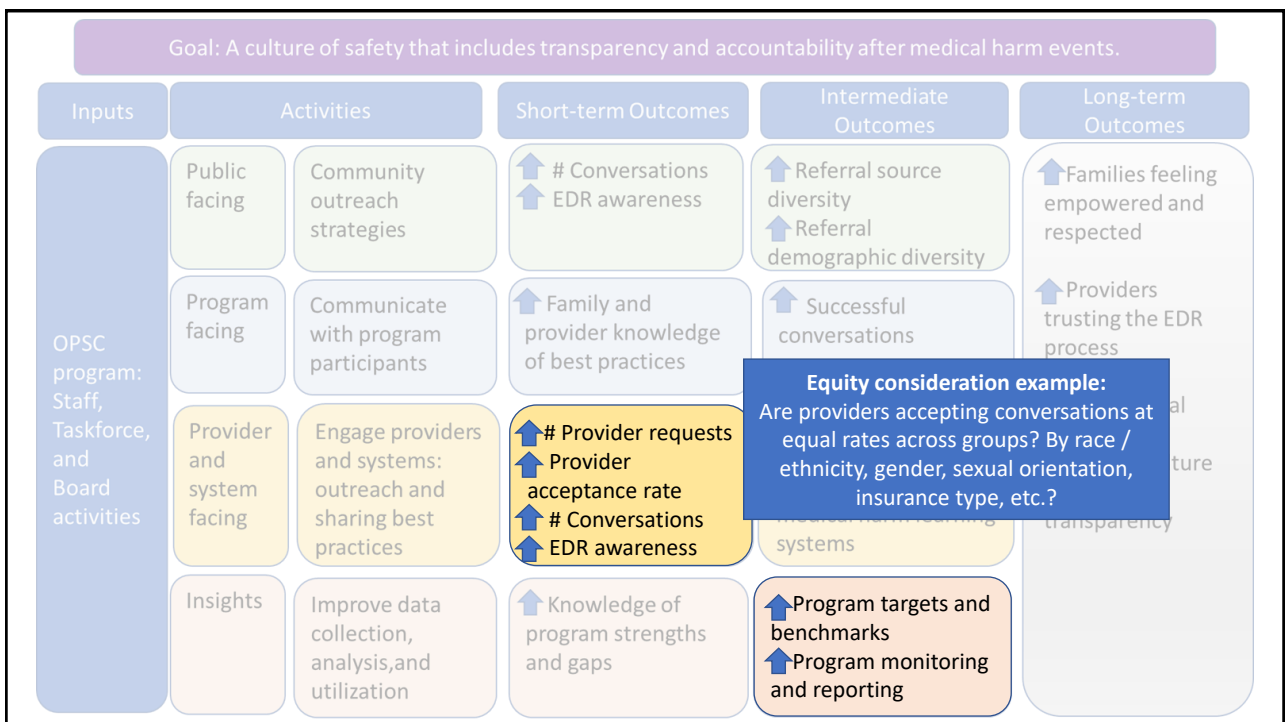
Goal: A culture of safety that includes transparency and accountability after medical harm events.

Inputs

Activities

Short-term Outcomes

Intermediate Outcomes

Long-term Outcomes

OPSC program: Staff, Taskforce, and Board activities

Public facing

Community outreach strategies

# Conversations
EDR awareness

Referral source diversity
Referral demographic diversity

Families feeling empowered and respected

Program facing

Communicate with program participants

Family and provider knowledge of best practices

Successful conversations

Providers trusting the EDR process

Provider and system facing

Engage providers and systems: outreach and sharing best practices

# Provider requests
Provider acceptance rate
# Conversations
EDR awareness

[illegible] systems

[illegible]al

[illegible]ture

transparency

Insights

Improve data collection, analysis,and utilization

Knowledge of program strengths and gaps

Program targets and benchmarks
Program monitoring and reporting

Equity consideration example:
Are providers accepting conversations at equal rates across groups? By race / ethnicity, gender, sexual orientation, insurance type, etc.?